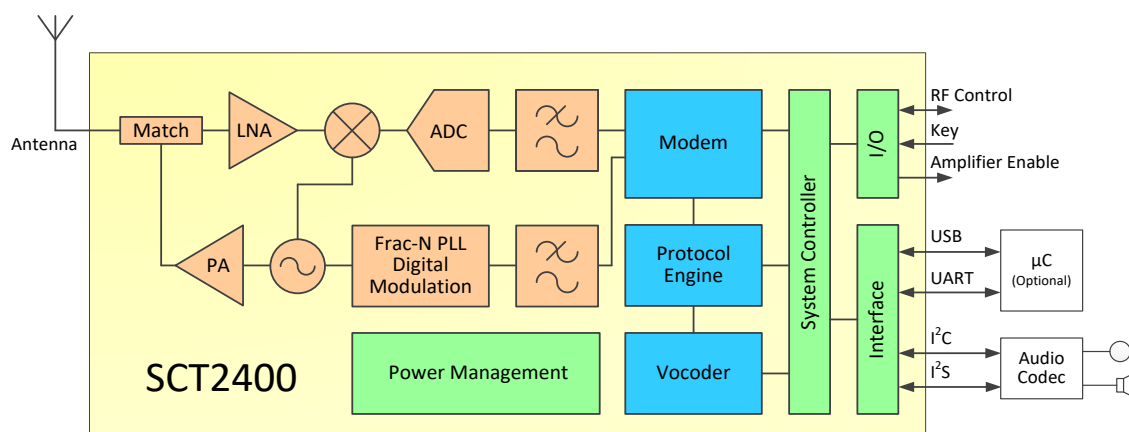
Antenna
Match
LNA
ADC
Modem
System Controller
I/O
RF Control
Key
Amplifier Enable
PA
Frac-N PLL Digital Modulation
Protocol Engine
Interface
USB
UART
µC
(Optional)
$I^2C$
$I^2S$
Audio Codec
Power Management
Vocoder
SCT2400